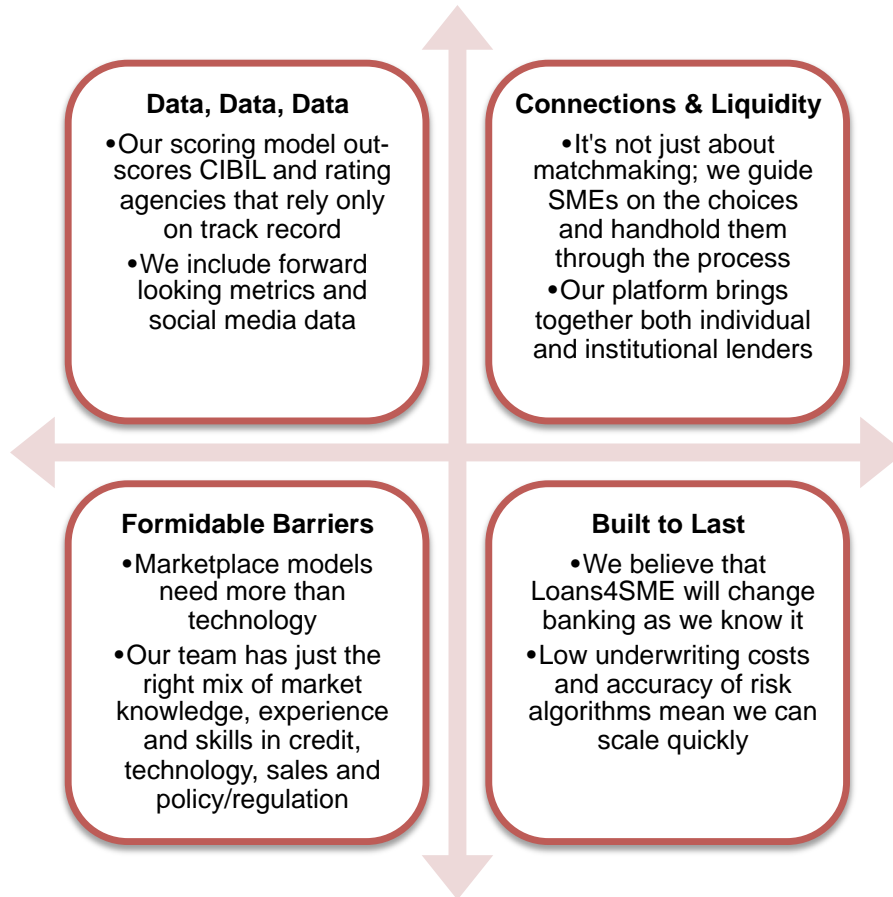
Data, Data, Data

•Our scoring model outscores CIBIL and rating agencies that rely only on track record

•We include forward looking metrics and social media data

Connections & Liquidity

•It's not just about matchmaking; we guide SMEs on the choices and handhold them through the process

•Our platform brings together both individual and institutional lenders

Formidable Barriers

•Marketplace models need more than technology

•Our team has just the right mix of market knowledge, experience and skills in credit, technology, sales and policy/regulation

Built to Last

•We believe that Loans4SME will change banking as we know it

•Low underwriting costs and accuracy of risk algorithms mean we can scale quickly